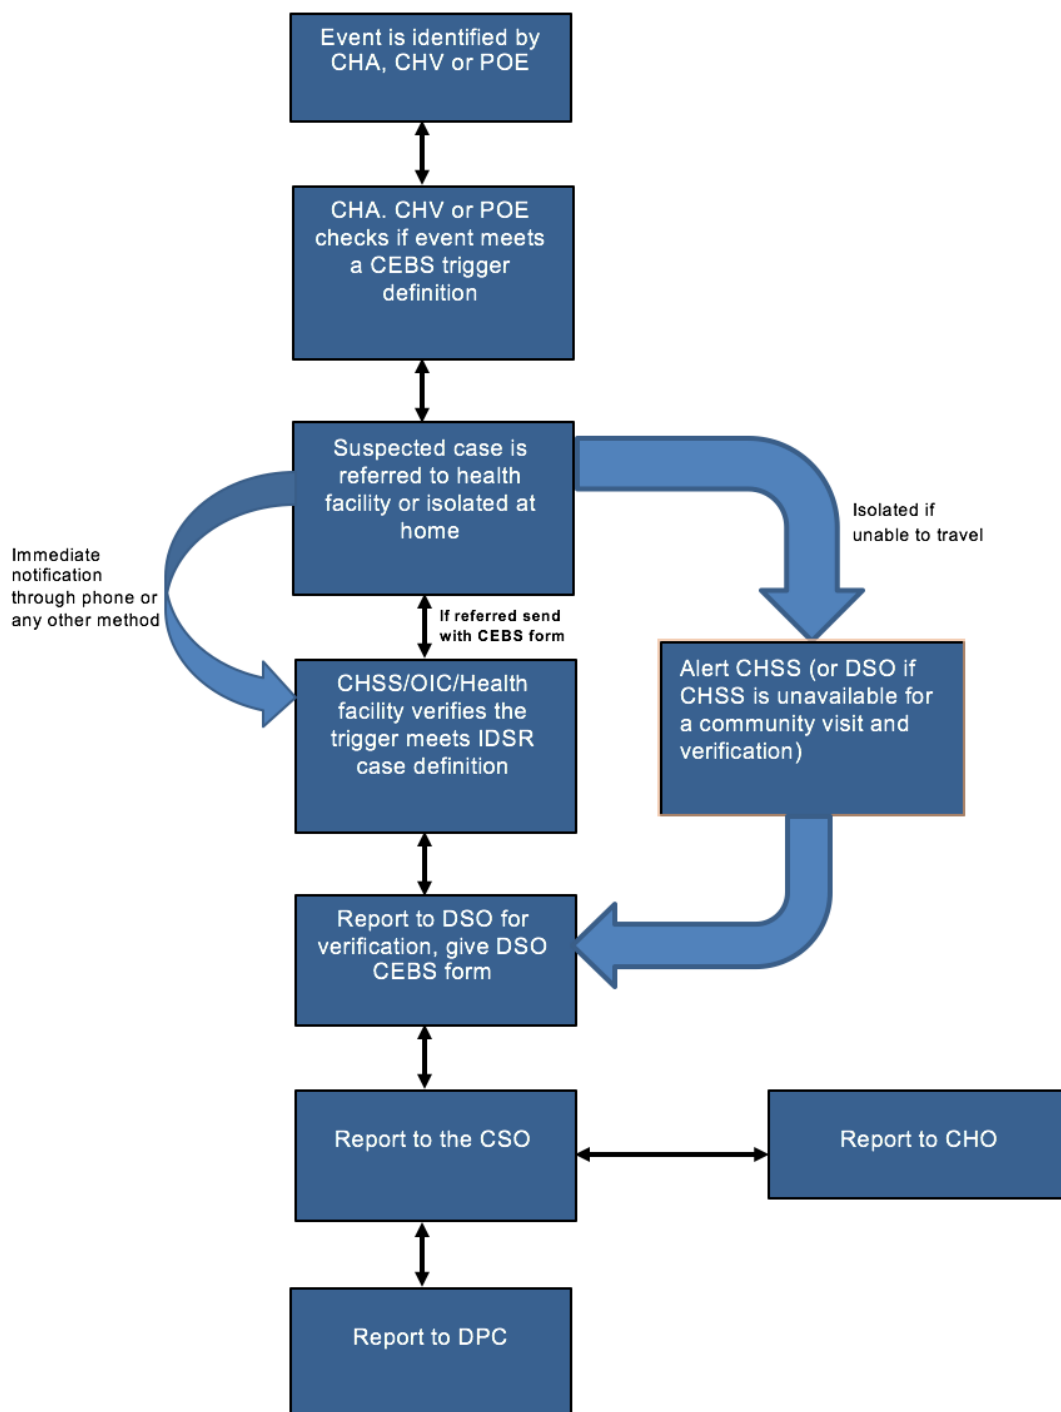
Event is identified by CHA, CHV or POE

CHA. CHV or POE checks if event meets a CEBS trigger definition

Suspected case is referred to health facility or isolated at home

Isolated if unable to travel

Immediate notification through phone or any other method

If referred send with CEBS form

CHSS/OIC/Health facility verifies the trigger meets IDSR case definition

Alert CHSS (or DSO if CHSS is unavailable for a community visit and verification)

Report to DSO for verification, give DSO CEBS form

Report to the CSO

Report to CHO

Report to DPC